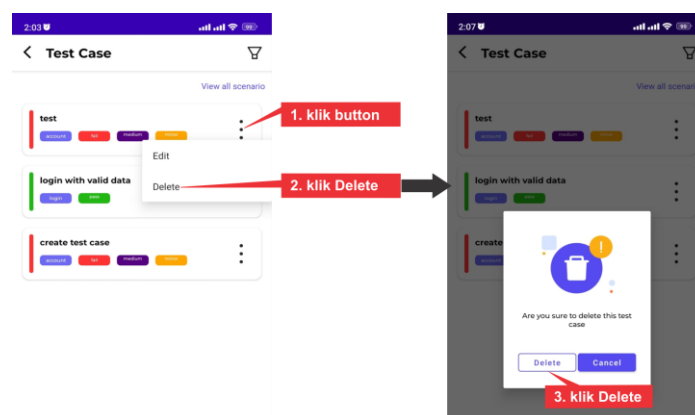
2:03

Test Case

View all scenario

test

account fail medium minor

Edit

Delete

login with valid data

login pass

create test case

account fail medium minor

1. klik button

2. klik Delete

2:07

Test Case

View all scenario

test

account fail medium minor

login with valid data

login pass

create

account

Are you sure to delete this test case

Delete

Cancel

3. klik Delete